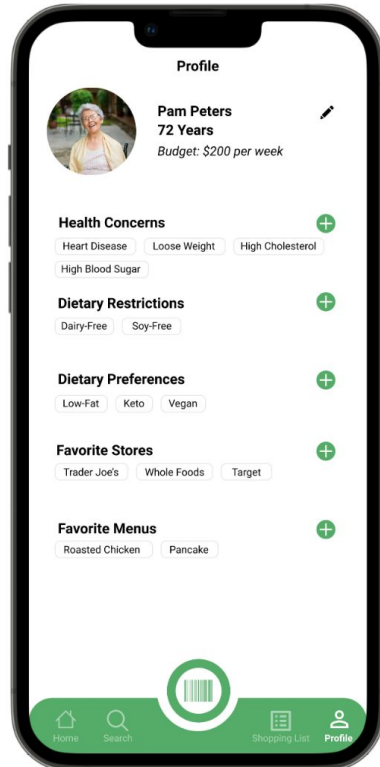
Profile

Pam Peters
72 Years
Budget: $200 per week

Health Concerns
Heart Disease
Loose Weight
High Cholesterol
High Blood Sugar

Dietary Restrictions
Dairy-Free
Soy-Free

Dietary Preferences
Low-Fat
Keto
Vegan

Favorite Stores
Trader Joe's
Whole Foods
Target

Favorite Menus
Roasted Chicken
Pancake

Home
Search
Shopping List
Profile